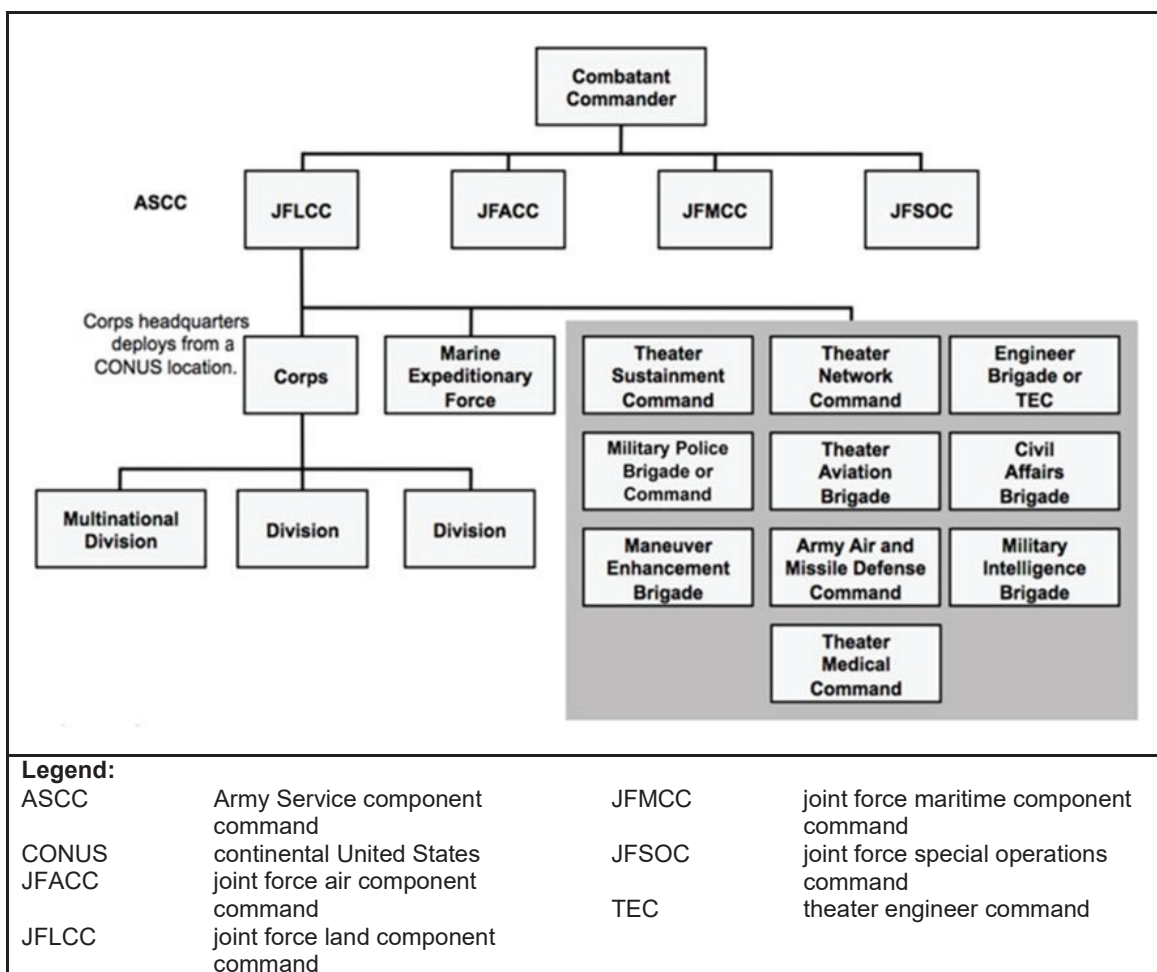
Combatant Commander

ASCC

JFLCC

JFACC

JFMCC

JFSOC

Corps headquarters deploys from a CONUS location.

Corps

Marine Expeditionary Force

Theater Sustainment Command

Theater Network Command

Engineer Brigade or TEC

Military Police Brigade or Command

Theater Aviation Brigade

Civil Affairs Brigade

Maneuver Enhancement Brigade

Army Air and Missile Defense Command

Military Intelligence Brigade

Theater Medical Command

Multinational Division

Division

Division

Legend:

| | | | |
|---|---|---|---|
| ASCC | Army Service component command | JFMCC | joint force maritime component command |
| CONUS | continental United States | JFSOC | joint force special operations command |
| JFACC | joint force air component command | TEC | theater engineer command |
| JFLCC | joint force land component command | | |